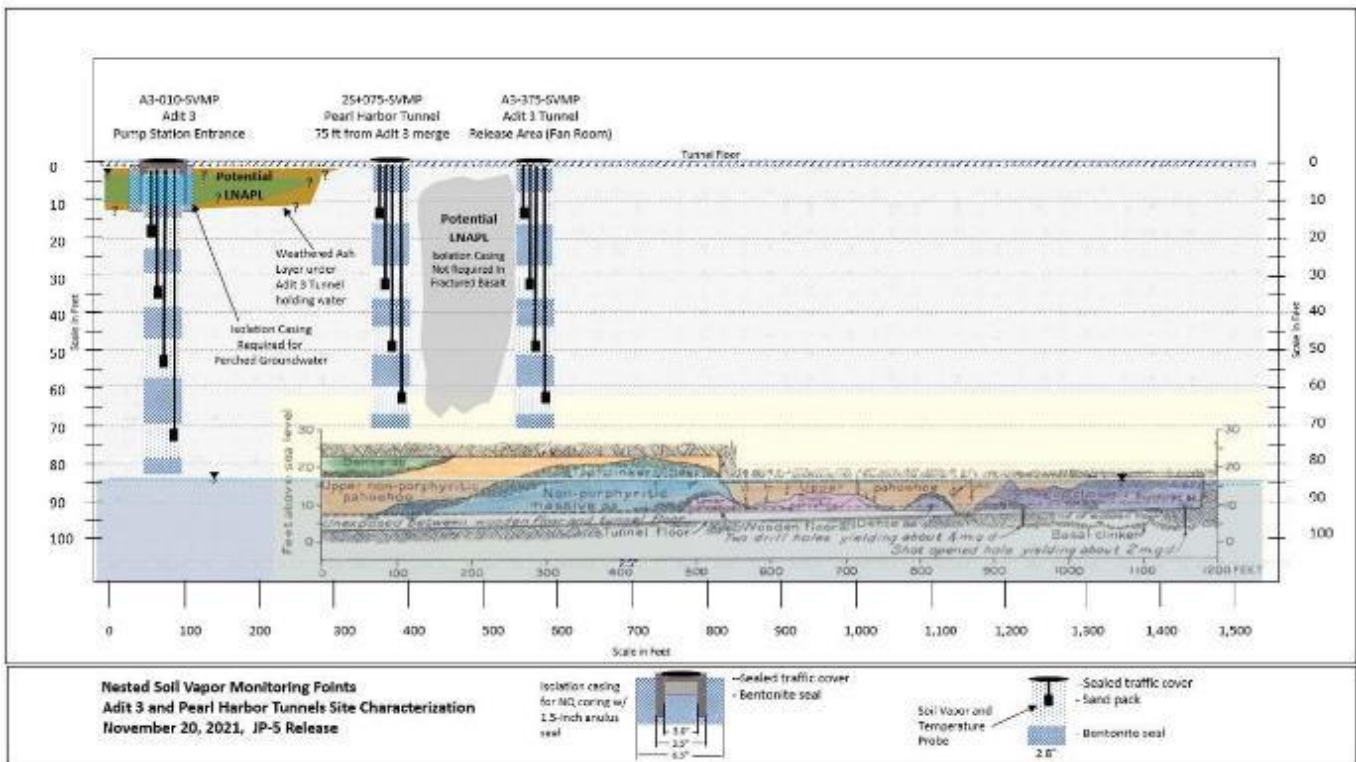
A3-010-SVMP
Adit 3
Pump Station Entrance

25+075-SVMP
Pearl Harbor Tunnel
75 ft from Adit 3 merge

A3-375-SVMP
Adit 3 Tunnel
Release Area (Fan Room)

Tunnel Floor

Potential LNAPL

Potential LNAPL
Isolation Casing Not Required in Fractured Basalt

Weathered Ash Layer under Adit 3 Tunnel holding water

Isolation Casing Required for Perched Groundwater

Scale in Feet

0
10
20
30
40
50
60
70
80
90
100

Feet above sea level
30
20
10
0

Upper non-porphyritic pahoehoe
Non-porphyritic massive aa
Pahoehoe clinker
Upper pahoehoe
Unexposed between wooden floor and tunnel floor
Tunnel floor
Wooden floor
Dense aa
Two drill holes yielding about 4 m.g.d.
Shot opened hole yielding about 2 m.g.d.
Basal clinker
Tunnel

0 100 200 300 400 500 600 700 800 900 1000 1100 1200 FEET

0 100 200 300 400 500 600 700 800 900 1,000 1,100 1,200 1,300 1,400 1,500
Scale in Feet

Nested Soil Vapor Monitoring Points
Adit 3 and Pearl Harbor Tunnels Site Characterization
November 20, 2021, JP-5 Release

Isolation casing for NQ coring w/ 1.5-inch anulus seal
-Sealed traffic cover
- Bentonite seal
3.0"
3.5"
6.5"

Soil Vapor and Temperature Probe
-Sealed traffic cover
- Sand pack
- Bentonite seal
2.0"